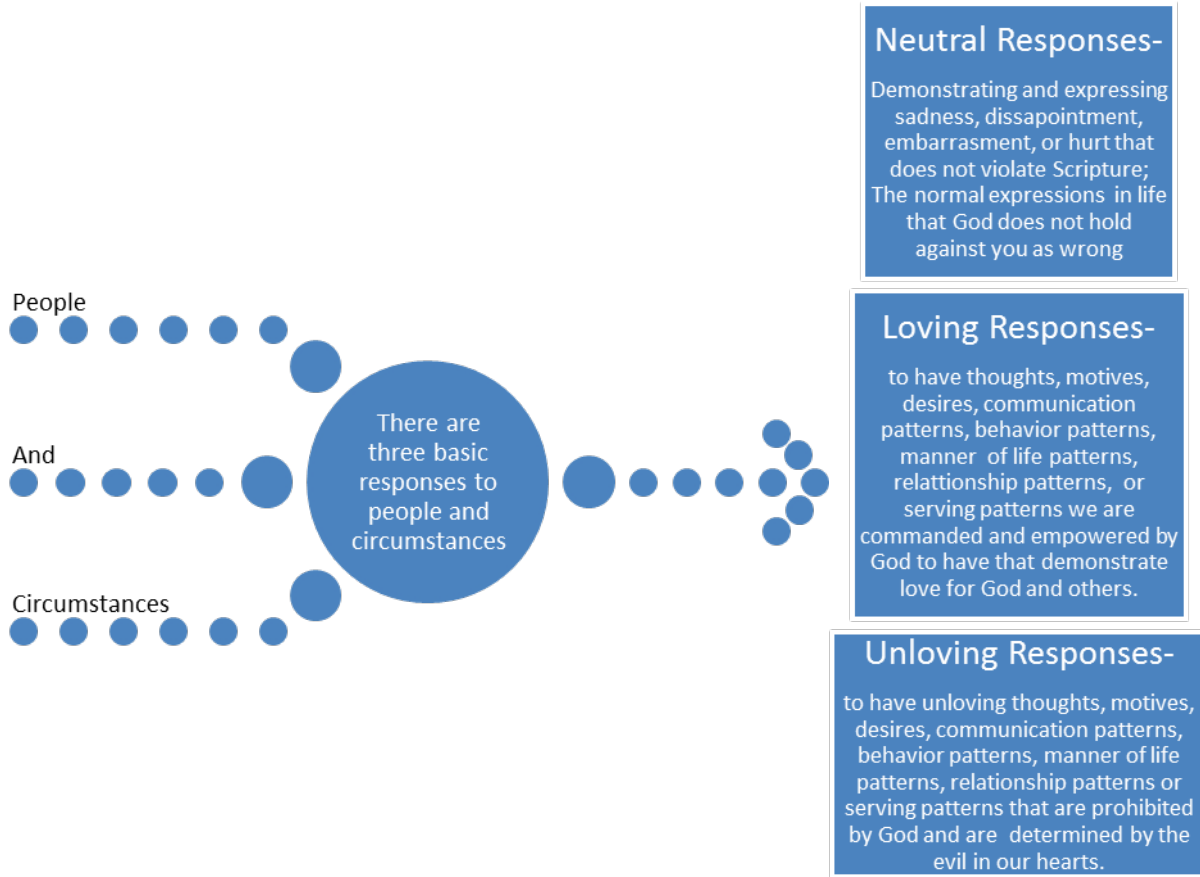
People

And

Circumstances

There are three basic responses to people and circumstances

Neutral Responses-

Demonstrating and expressing sadness, dissapointment, embarrasment, or hurt that does not violate Scripture; The normal expressions in life that God does not hold against you as wrong

Loving Responses-

to have thoughts, motives, desires, communication patterns, behavior patterns, manner of life patterns, relattionship patterns, or serving patterns we are commanded and empowered by God to have that demonstrate love for God and others.

Unloving Responses-

to have unloving thoughts, motives, desires, communication patterns, behavior patterns, manner of life patterns, relationship patterns or serving patterns that are prohibited by God and are determined by the evil in our hearts.